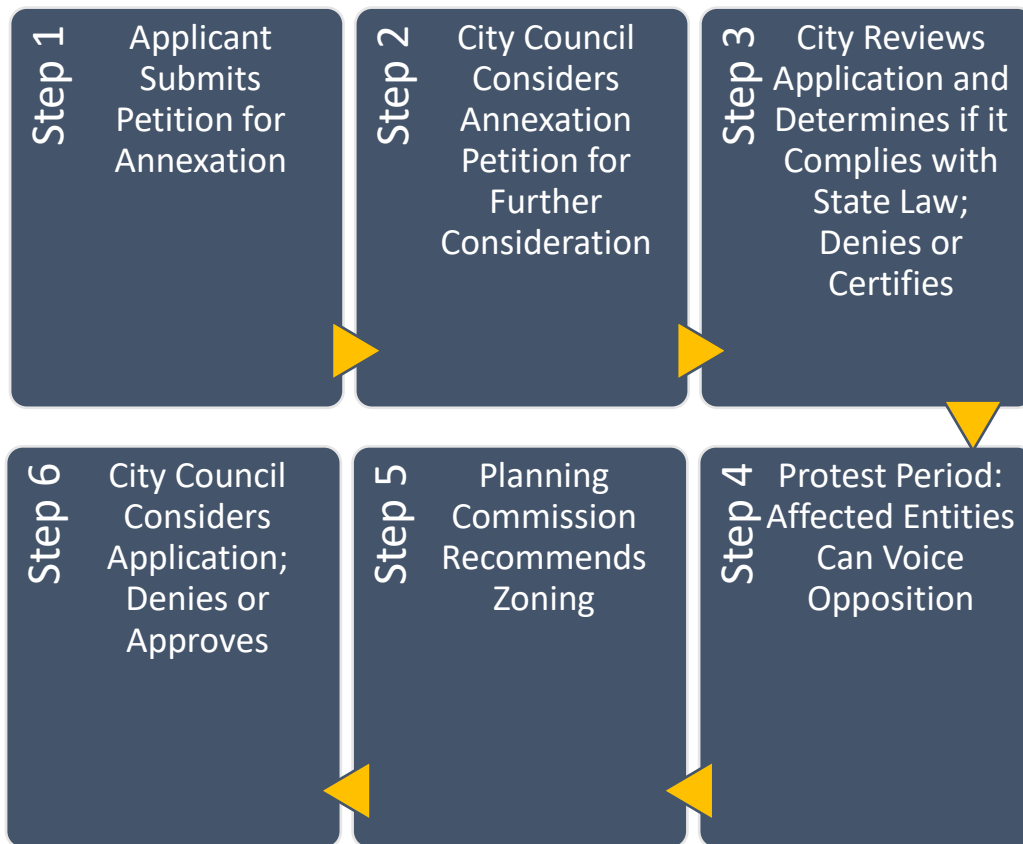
Step 1
Applicant Submits Petition for Annexation

Step 2
City Council Considers Annexation Petition for Further Consideration

Step 3
City Reviews Application and Determines if it Complies with State Law; Denies or Certifies

Step 4
Protest Period: Affected Entities Can Voice Opposition

Step 5
Planning Commission Recommends Zoning

Step 6
City Council Considers Application; Denies or Approves